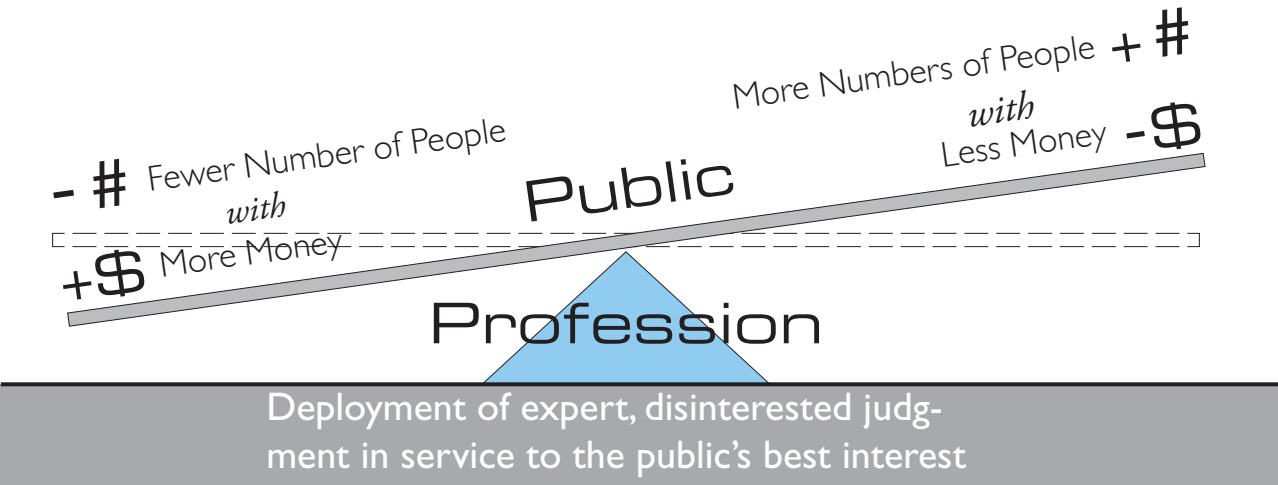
More Numbers of People + #

with

Less Money -$

- # Fewer Number of People

with

+$ More Money

Public

Profession

Deployment of expert, disinterested judgment in service to the public's best interest